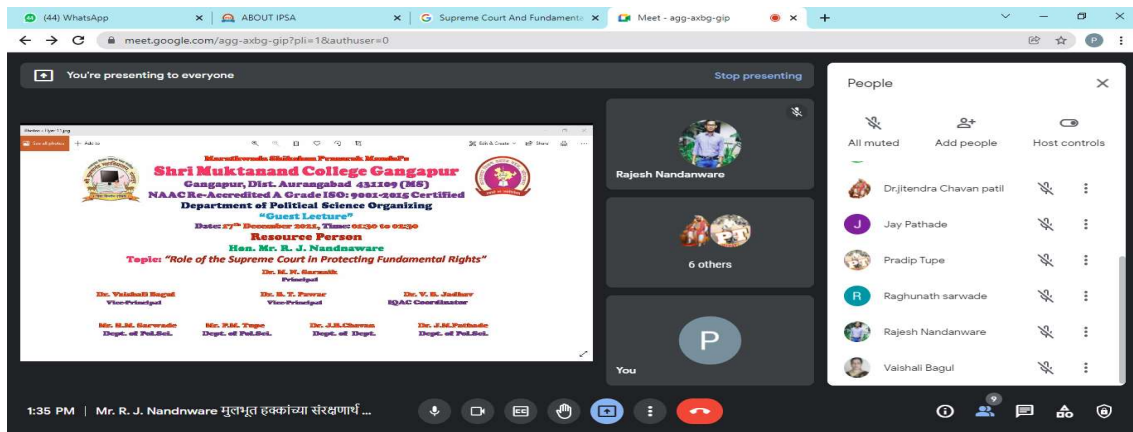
(44) WhatsApp
ABOUT IPSA
Supreme Court And Fundamenta
Meet - agg-axbg-gip
meet.google.com/agg-axbg-gip?pli=1&authuser=0

You're presenting to everyone
Stop presenting

Marathwada Shikshan Prasarak Mandal's
Shri Muktanand College Gangapur
Gangapur, Dist. Aurangabad 431109 (MS)
NAAC Re-Accredited A Grade ISO: 9001-2015 Certified
Department of Political Science Organizing
"Guest Lecture"
Date: 27th December 2021, Time: 01:30 to 02:30
Resource Person
Hon. Mr. R. J. Nandnaware
Topic: "Role of the Supreme Court in Protecting Fundamental Rights"
Dr. M. M. Sarnaik
Principal
Dr. Vaishali Bagul
Vice-Principal
Dr. R. T. Pawar
Vice-Principal
Dr. V. B. Jadhav
IQAC Coordinator
Mr. R.M. Sarwade
Dept. of Pol.Sci.
Mr. P.M. Tupe
Dept. of Pol.Sci.
Dr. J.R.Chavan
Dept. of Dept.
Dr. J.M.Pathade
Dept. of Pol.Sci.

Rajesh Nandanware
6 others
P
You

People
All muted
Add people
Host controls
Dr.jitendra Chavan patil
J Jay Pathade
Pradip Tupe
R Raghunath sarwade
Rajesh Nandanware
Vaishali Bagul

1:35 PM | Mr. R. J. Nandnware मुलभूत हक्कांच्या संरक्षणार्थ ...
9